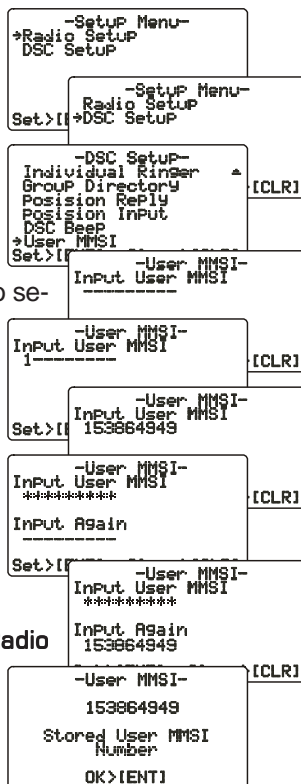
-Setup Menu-
→Radio Setup
DSC Setup

Set>[I

-Setup Menu-
Radio Setup
→DSC Setup

-DSC Setup-
Individual Ringer
Group Directory
Posision Reply
Posision Input
DSC Beep
→User MMSI
Set>[I

[CLR]

-User MMSI-
Input User MMSI
---------

o se-

-User MMSI-
Input User MMSI
1--------

[CLR]

Set>[I

-User MMSI-
Input User MMSI
153864949

-User MMSI-
Input User MMSI
*********

[CLR]

Input Again
---------

Set>[I

-User MMSI-
Input User MMSI
*********

adio

Input Again
153864949

[CLR]

-User MMSI-

153864949

Stored User MMSI
Number

OK>[ENT]